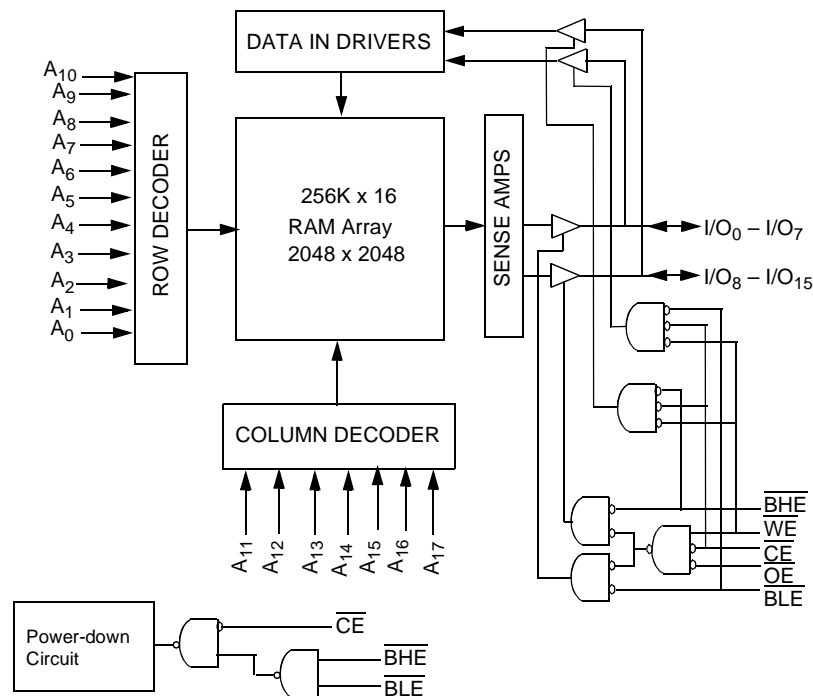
DATA IN DRIVERS

$A_{10}$
$A_9$
$A_8$
$A_7$
$A_6$
$A_5$
$A_4$
$A_3$
$A_2$
$A_1$
$A_0$

ROW DECODER

256K x 16
RAM Array
2048 x 2048

SENSE AMPS

$I/O_0 - I/O_7$
$I/O_8 - I/O_{15}$

COLUMN DECODER

$A_{11}$
$A_{12}$
$A_{13}$
$A_{14}$
$A_{15}$
$A_{16}$
$A_{17}$

$\overline{BHE}$
$\overline{WE}$
$\overline{CE}$
$\overline{OE}$
$\overline{BLE}$

Power-down Circuit

$\overline{CE}$
$\overline{BHE}$
$\overline{BLE}$